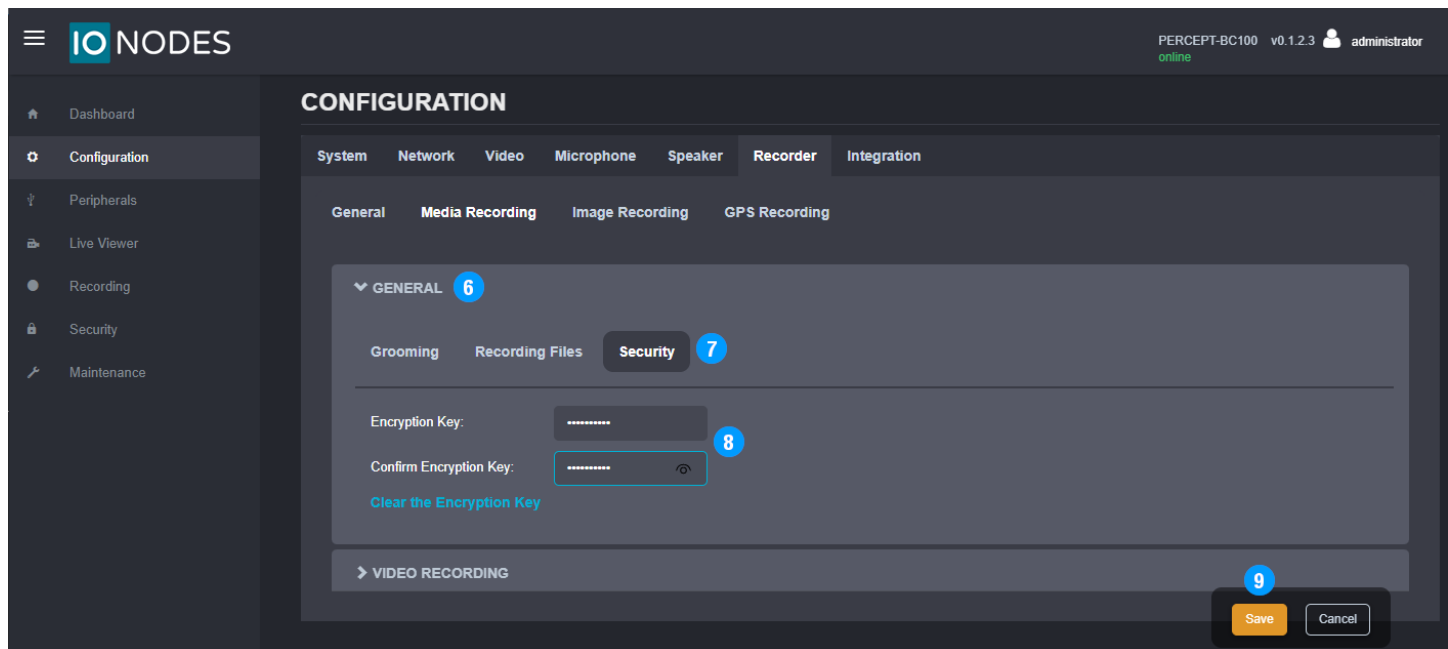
IO NODES

PERCEPT-BC100 v0.1.2.3 administrator
online

Dashboard
Configuration
Peripherals
Live Viewer
Recording
Security
Maintenance

CONFIGURATION

System Network Video Microphone Speaker Recorder Integration

General Media Recording Image Recording GPS Recording

GENERAL 6

Grooming Recording Files Security 7

Encryption Key: ••••••••••
Confirm Encryption Key: •••••••••• 8
Clear the Encryption Key

VIDEO RECORDING

9
Save Cancel